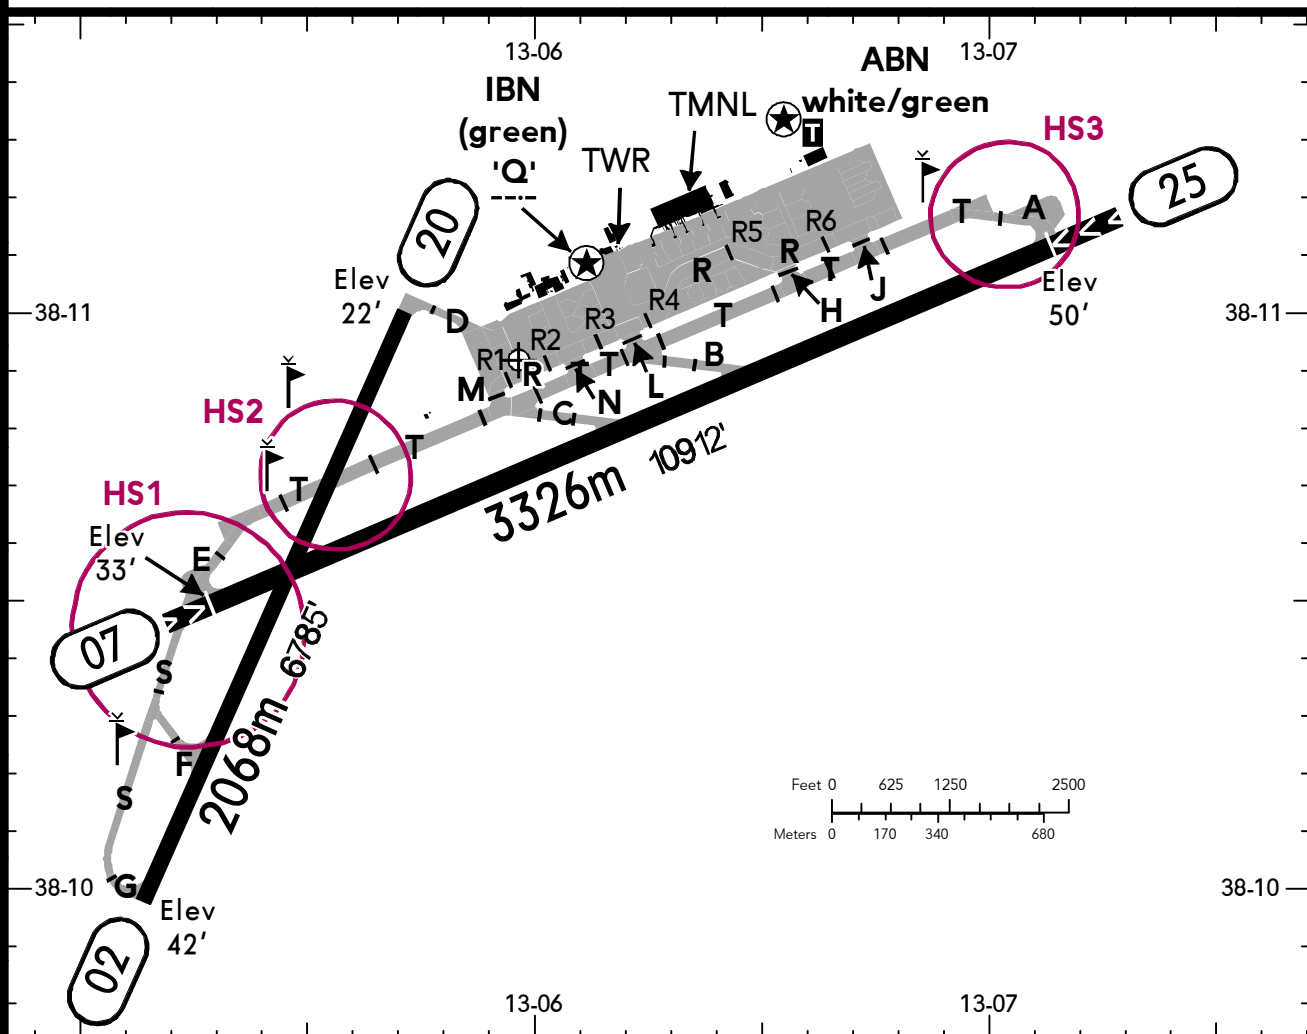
13-06
13-07
ABN
white/green
IBN
(green)
'Q'
TMNL
TWR
T
HS3
25
20
Elev
22'
R5
R6
R
R
T
J
T
A
Elev
50'
38-11
38-11
D
R4
R3
R2
R1
R
T
T
H
B
M
N
L
C
HS2
T
T
HS1
3326m
10912'
Elev
33'
E
07
S
6785'
2068m
F
S
Feet 0 625 1250 2500
Meters 0 170 340 680
38-10
38-10
G
Elev
42'
02
13-06
13-07